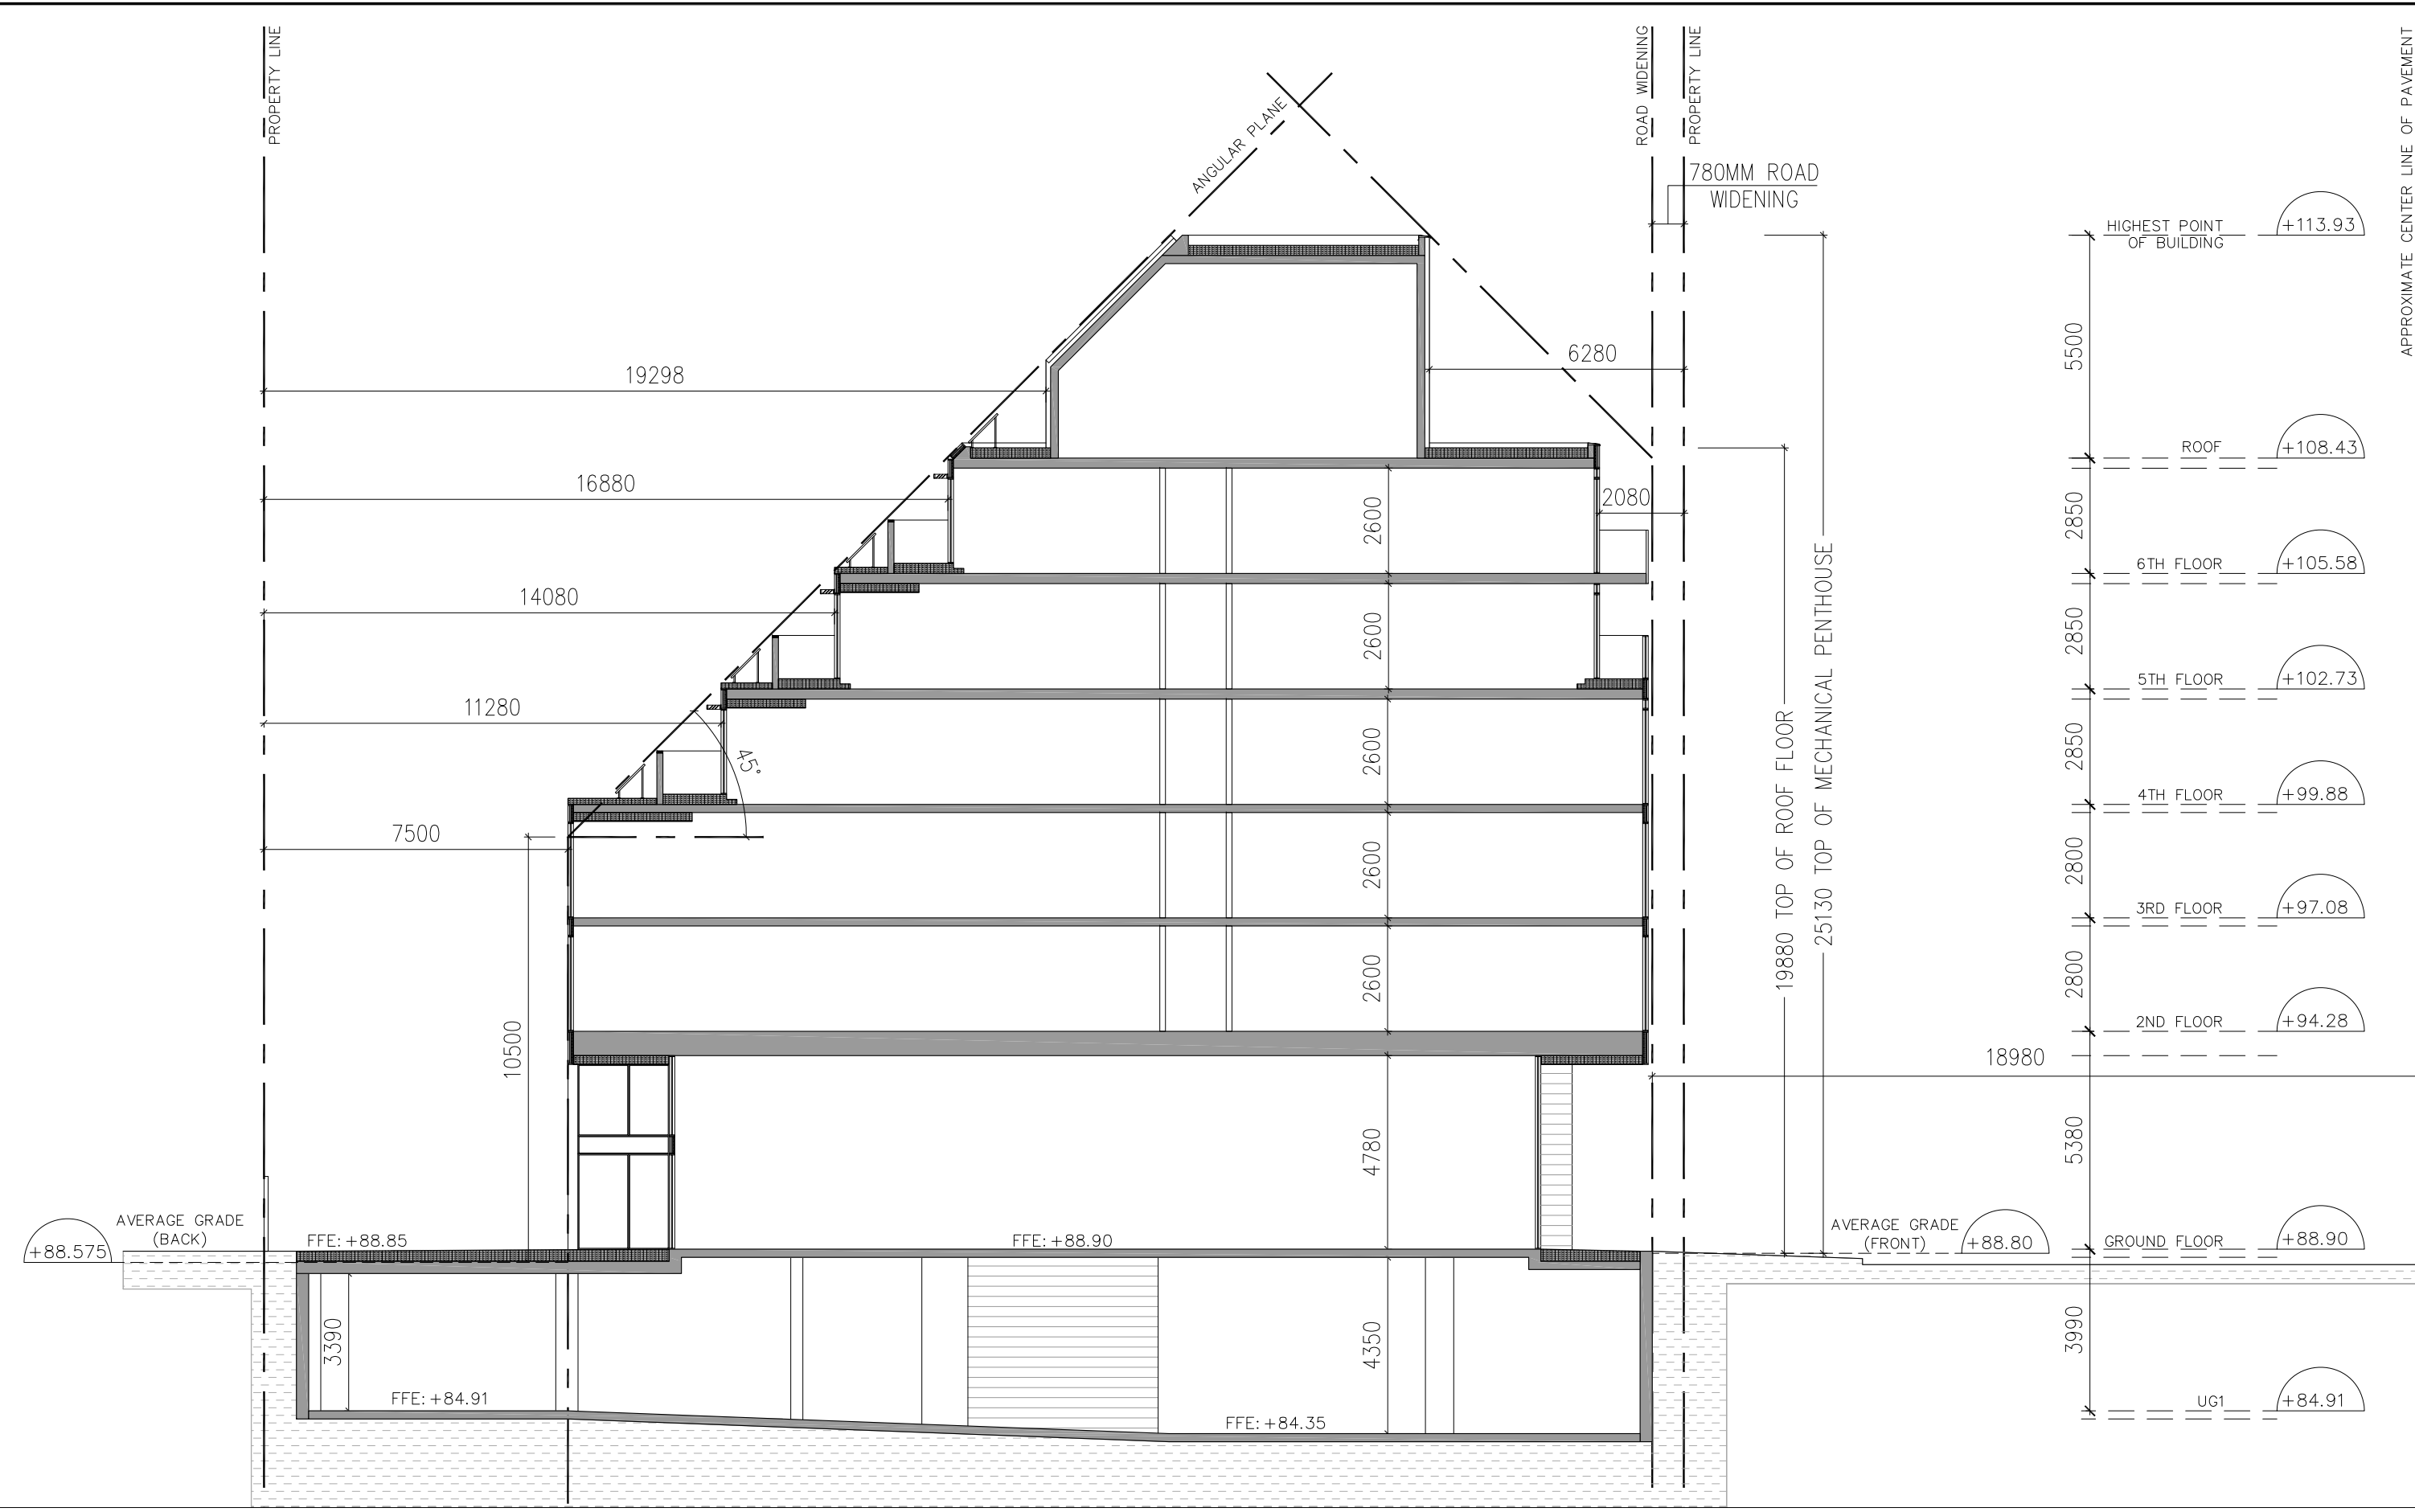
PROPERTY LINE

ROAD WIDENING

PROPERTY LINE

APPROXIMATE CENTER LINE OF PAVEMENT

ANGULAR PLANE

780MM ROAD WIDENING

HIGHEST POINT OF BUILDING +113.93

6280

19298

5500

ROOF +108.43

16880

2080

2600

2850

6TH FLOOR +105.58

14080

2600

2850

5TH FLOOR +102.73

11280

45°

2600

19880 TOP OF ROOF FLOOR

25130 TOP OF MECHANICAL PENTHOUSE

2850

4TH FLOOR +99.88

7500

2600

2800

3RD FLOOR +97.08

2600

2800

2ND FLOOR +94.28

10500

18980

4780

5380

AVERAGE GRADE (BACK) +88.575

FFE: +88.85

FFE: +88.90

AVERAGE GRADE (FRONT) +88.80

GROUND FLOOR +88.90

3390

4350

3990

FFE: +84.91

FFE: +84.35

UG1 +84.91